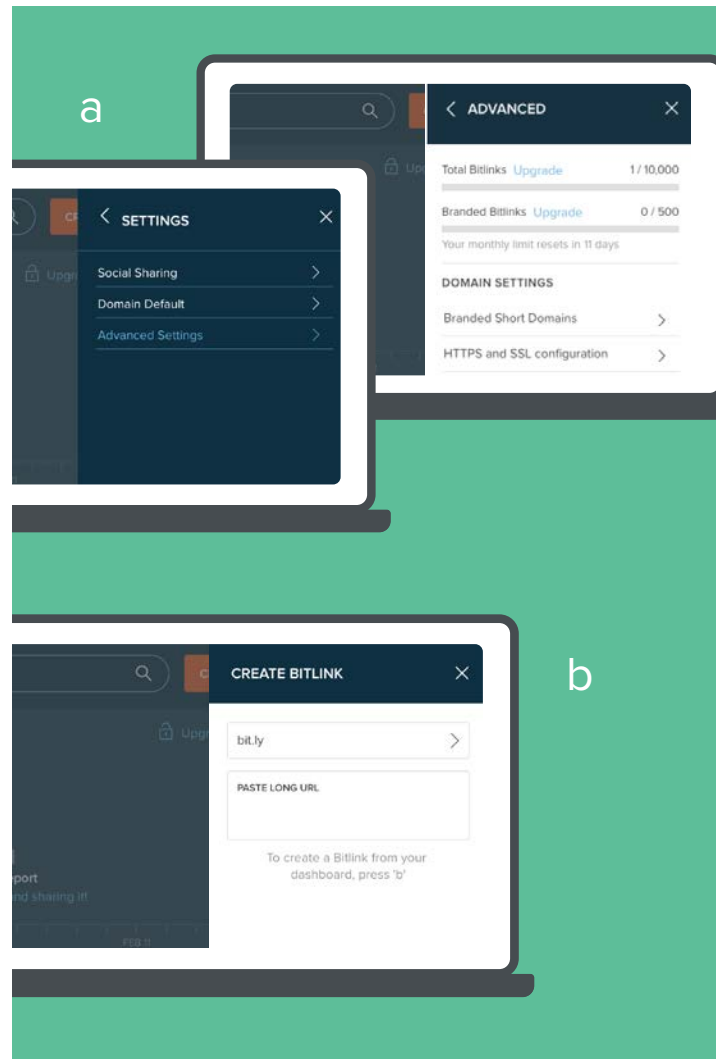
a

ADVANCED

Total Bitlinks Upgrade 1 / 10,000

Branded Bitlinks Upgrade 0 / 500

Your monthly limit resets in 11 days

DOMAIN SETTINGS

Branded Short Domains

HTTPS and SSL configuration

SETTINGS

Social Sharing

Domain Default

Advanced Settings

b

CREATE BITLINK

bit.ly

PASTE LONG URL

To create a Bitlink from your dashboard, press 'b'

port

nd sharing it!

FEB 11